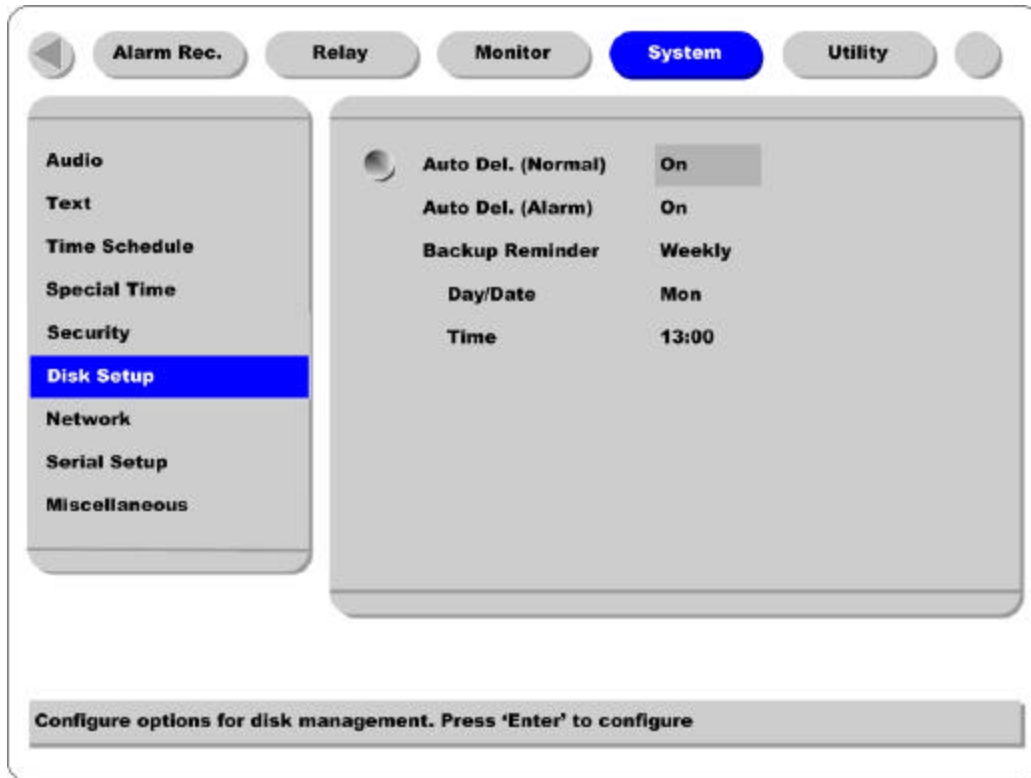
Alarm Rec. Relay Monitor System Utility

Audio
Text
Time Schedule
Special Time
Security
Disk Setup
Network
Serial Setup
Miscellaneous

| Auto Del. (Normal) | On |
|---|---|
| Auto Del. (Alarm) | On |
| Backup Reminder | Weekly |
| Day/Date | Mon |
| Time | 13:00 |

Configure options for disk management. Press 'Enter' to configure